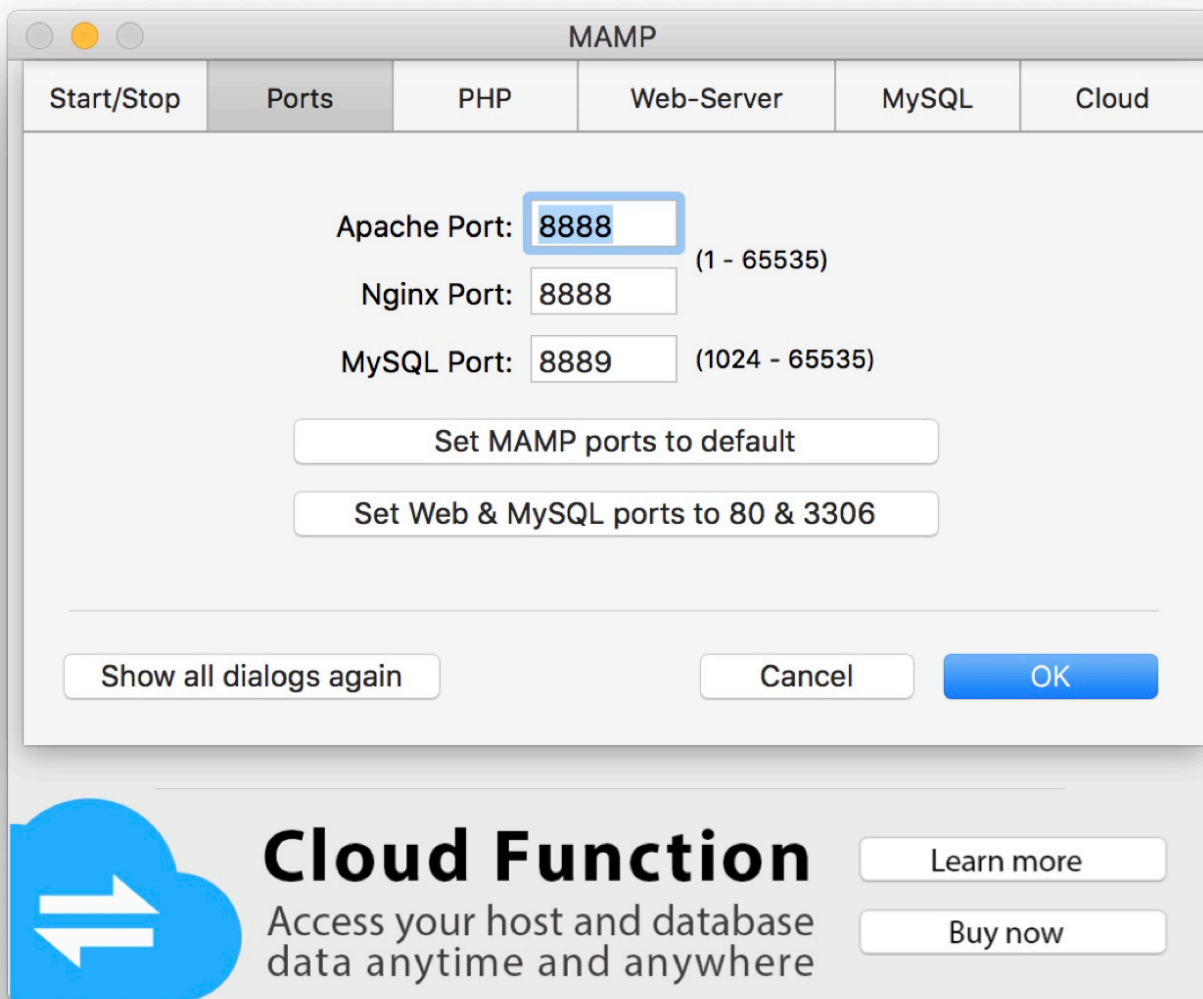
MAMP

| Start/Stop | Ports | PHP | Web-Server | MySQL | Cloud |
|---|---|---|---|---|---|

Apache Port: 8888
Nginx Port: 8888
(1 - 65535)
MySQL Port: 8889 (1024 - 65535)

Set MAMP ports to default

Set Web & MySQL ports to 80 & 3306

Show all dialogs again

Cancel

OK

Cloud Function

Access your host and database data anytime and anywhere

Learn more

Buy now